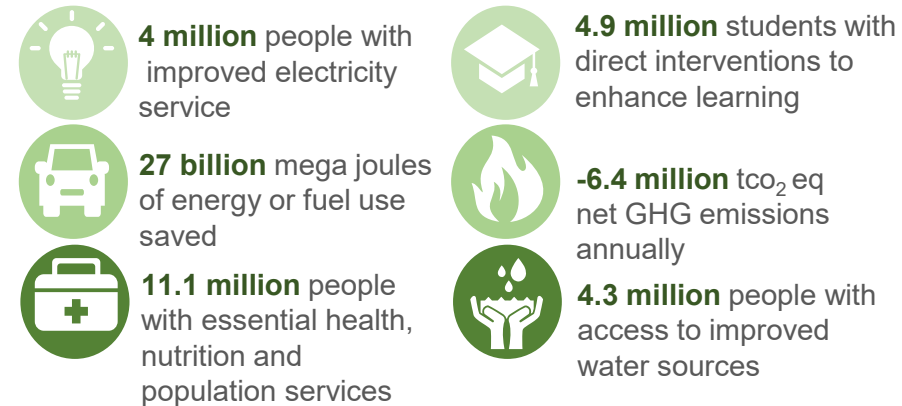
**4 million** people with improved electricity service

**27 billion** mega joules of energy or fuel use saved

**11.1 million** people with essential health, nutrition and population services

**4.9 million** students with direct interventions to enhance learning

**-6.4 million** $tco_2$ eq net GHG emissions annually

**4.3 million** people with access to improved water sources